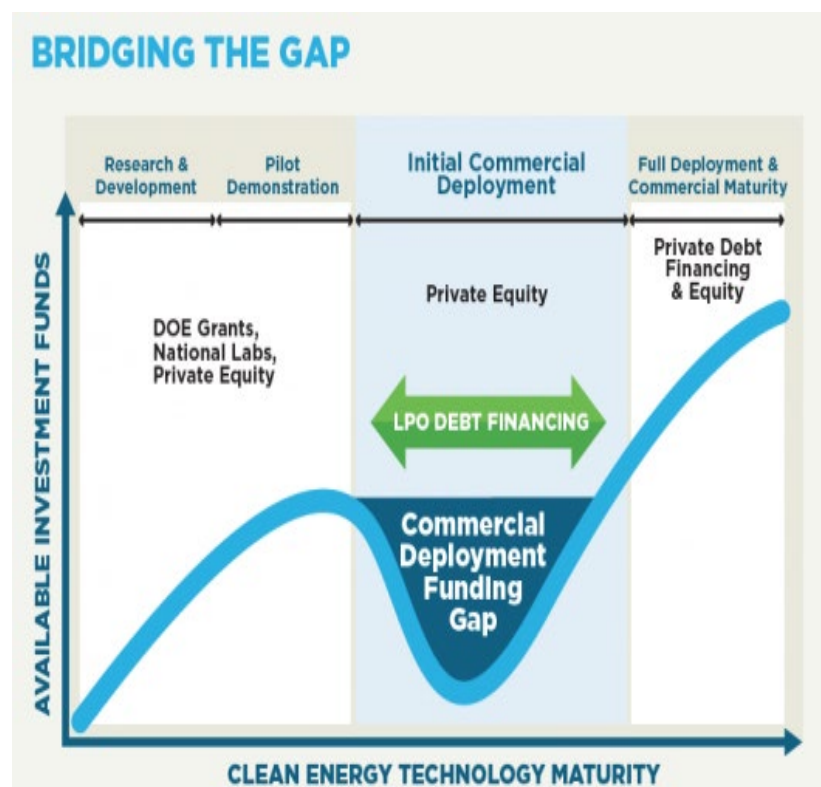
BRIDGING THE GAP

Research & Development

Pilot Demonstration

Initial Commercial Deployment

Full Deployment & Commercial Maturity

AVAILABLE INVESTMENT FUNDS

Private Debt Financing & Equity

Private Equity

DOE Grants, National Labs, Private Equity

LPO DEBT FINANCING

Commercial Deployment Funding Gap

CLEAN ENERGY TECHNOLOGY MATURITY